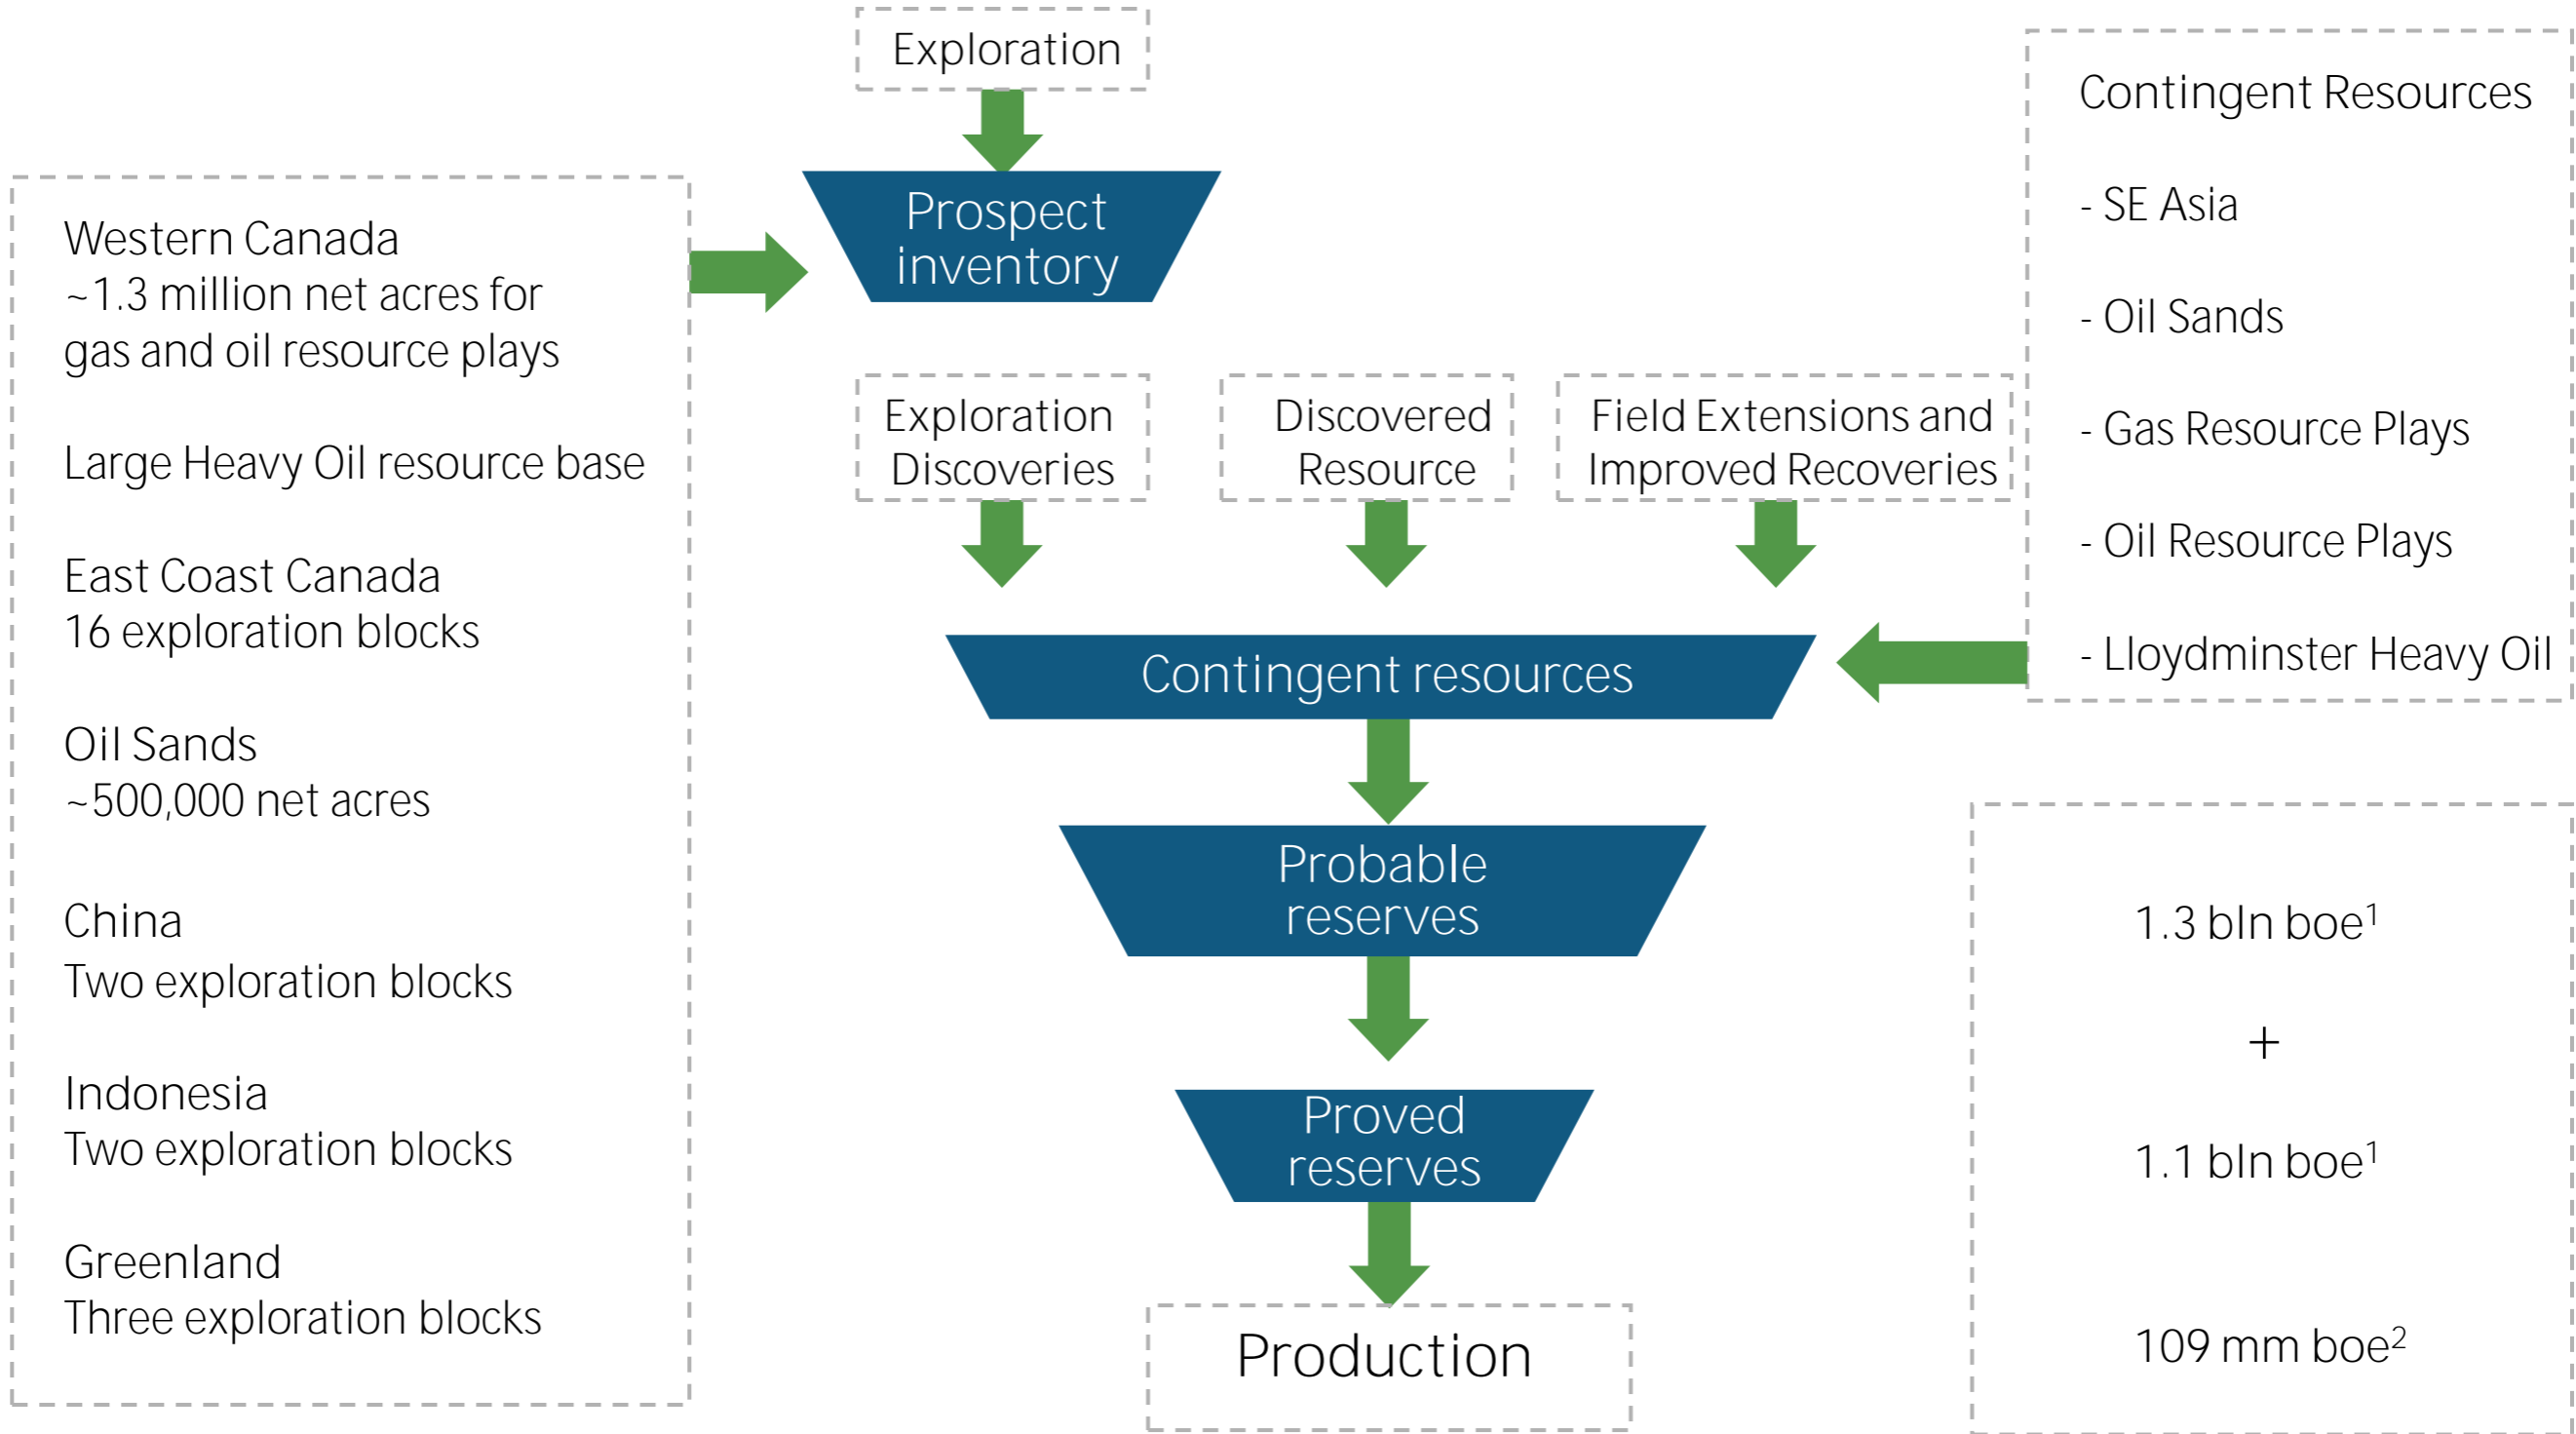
Exploration

Prospect inventory

Western Canada
~1.3 million net acres for gas and oil resource plays

Large Heavy Oil resource base

East Coast Canada
16 exploration blocks

Oil Sands
~500,000 net acres

China
Two exploration blocks

Indonesia
Two exploration blocks

Greenland
Three exploration blocks

Exploration Discoveries

Discovered Resource

Field Extensions and Improved Recoveries

Contingent Resources

- SE Asia

- Oil Sands

- Gas Resource Plays

- Oil Resource Plays

- Lloydminster Heavy Oil

Contingent resources

Probable reserves

Proved reserves

Production

1.3 bln boe$^1$

+

1.1 bln boe$^1$

109 mm boe$^2$